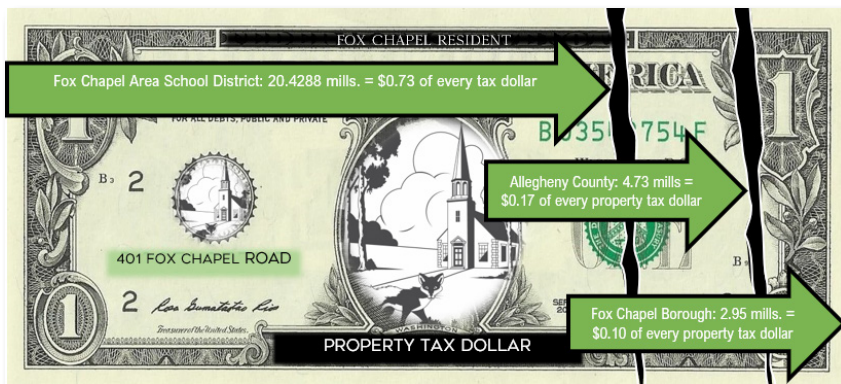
FOX CHAPEL RESIDENT

Fox Chapel Area School District: 20.4288 mills. = \$0.73 of every tax dollar

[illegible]RICA

FOR ALL DEBTS, PUBLIC AND PRIVATE

B0350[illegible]754F

B3 2

Allegheny County: 4.73 mills = \$0.17 of every property tax dollar

401 FOX CHAPEL ROAD

2

Treasurer of the United States.

WASHINGTON

Fox Chapel Borough: 2.95 mills. = \$0.10 of every property tax dollar

PROPERTY TAX DOLLAR

1

1

1